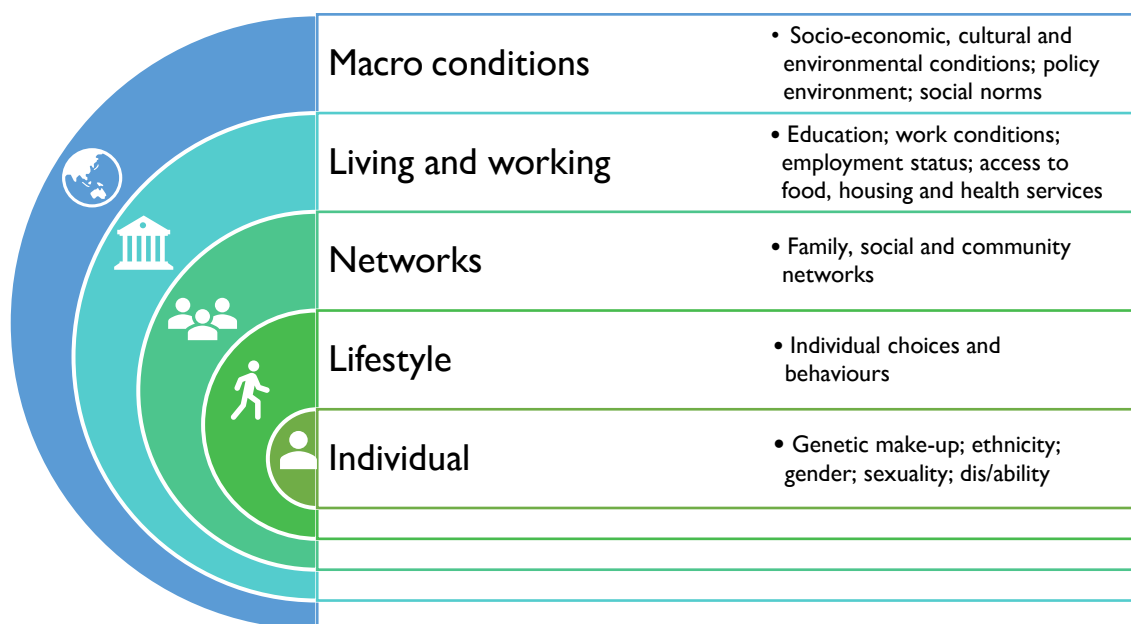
Macro conditions

• Socio-economic, cultural and environmental conditions; policy environment; social norms

Living and working

• Education; work conditions; employment status; access to food, housing and health services

Networks

• Family, social and community networks

Lifestyle

• Individual choices and behaviours

Individual

• Genetic make-up; ethnicity; gender; sexuality; dis/ability